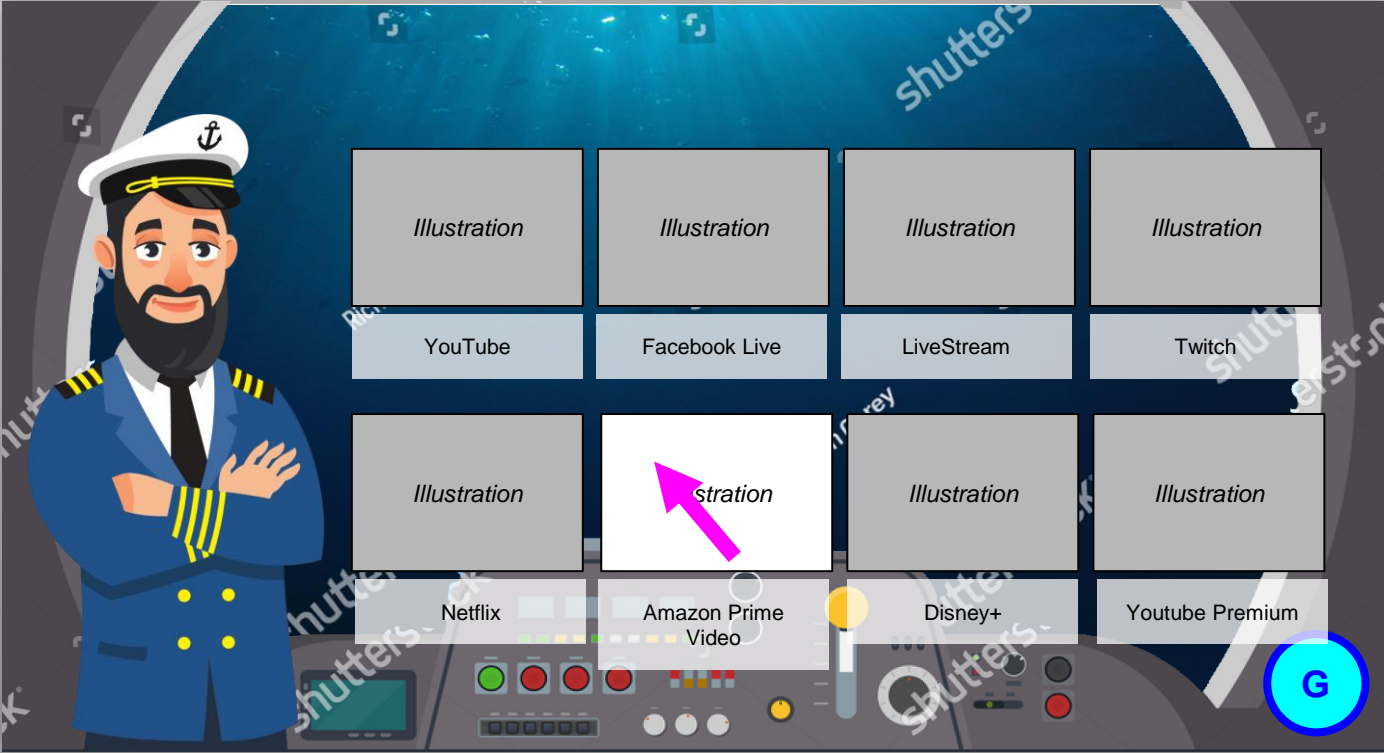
Illustration
YouTube

Illustration
Facebook Live

Illustration
LiveStream

Illustration
Twitch

Illustration
Netflix

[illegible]stration
Amazon Prime Video

Illustration
Disney+

Illustration
Youtube Premium

G

shutterstock